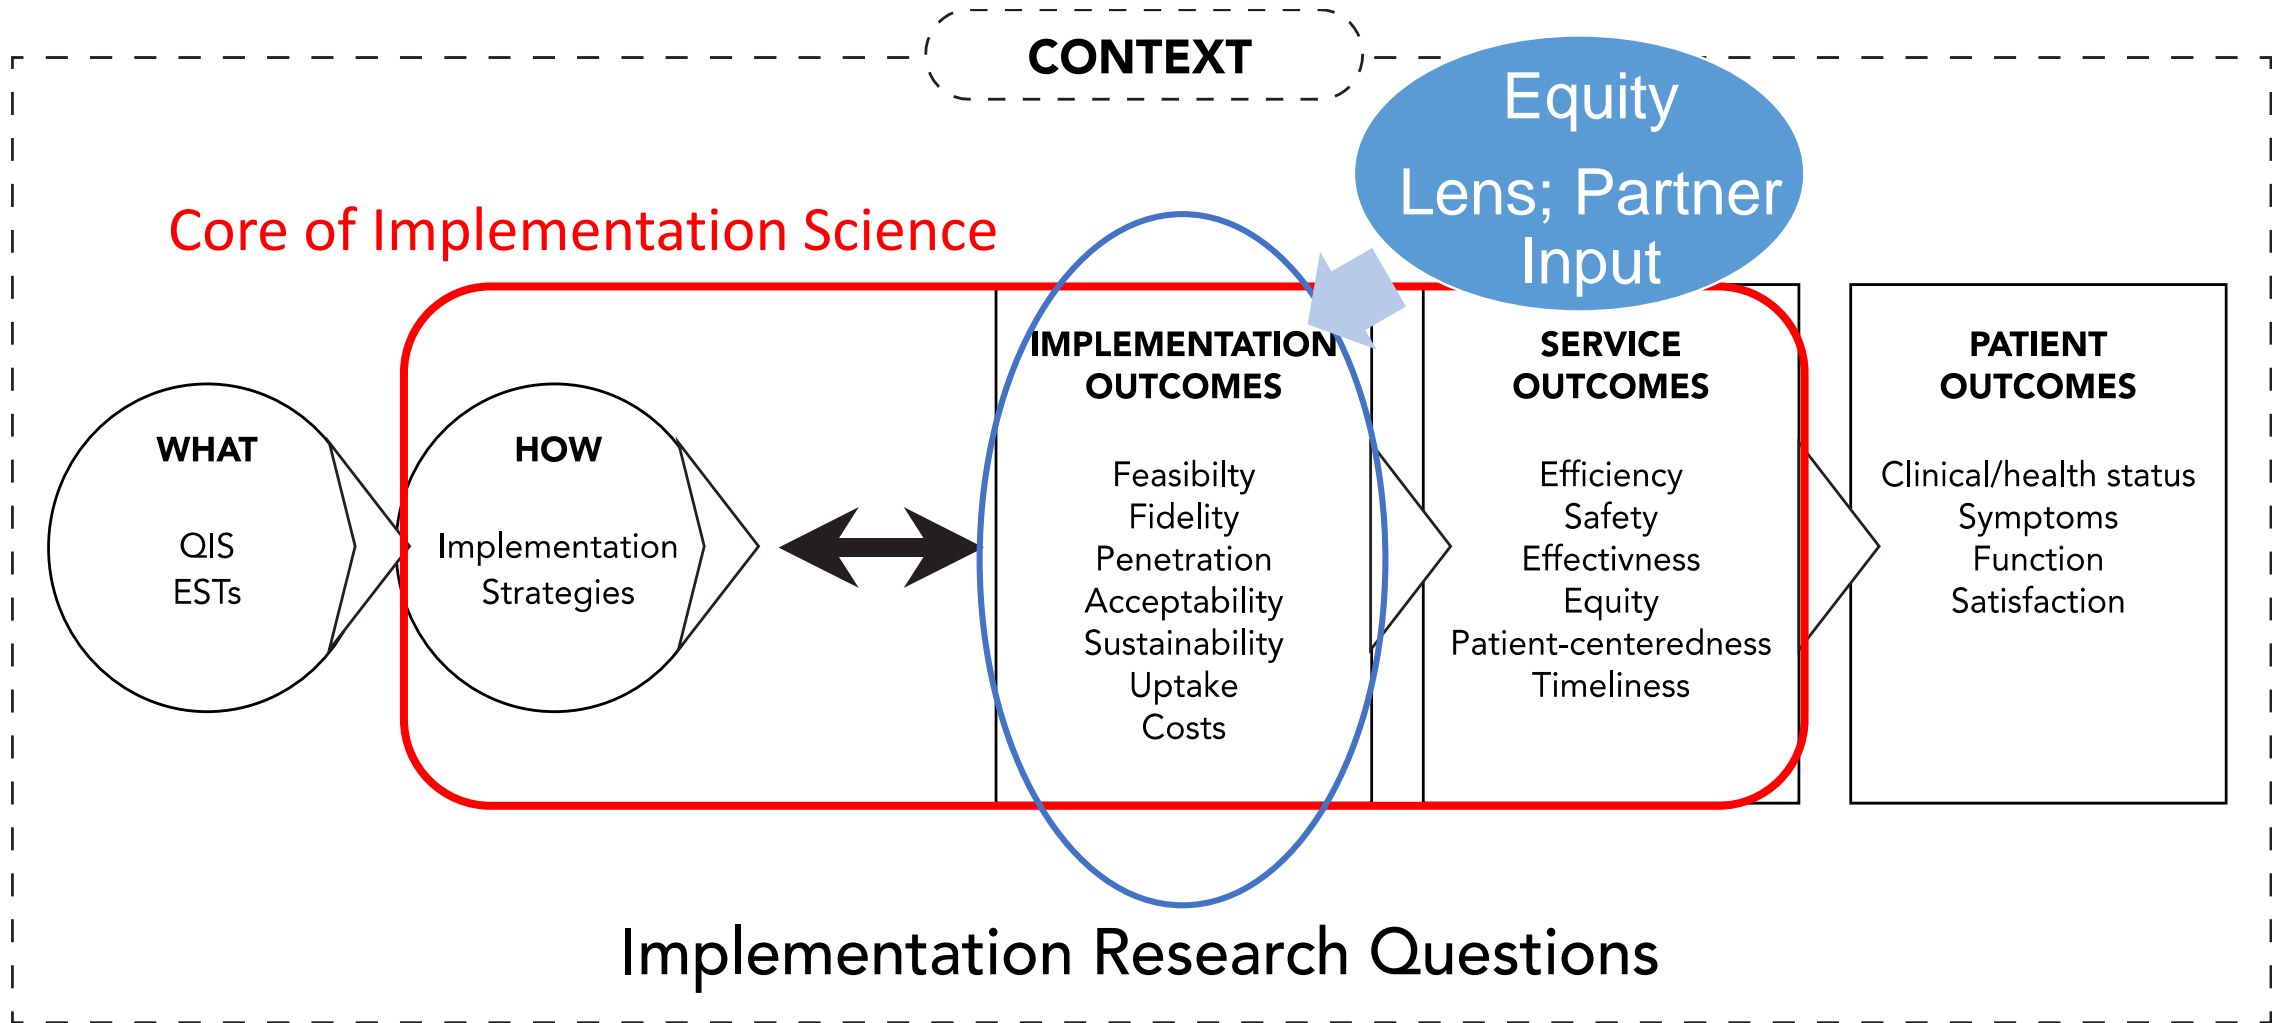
CONTEXT

Equity Lens; Partner Input

Core of Implementation Science

WHAT

QIS
ESTs

HOW

Implementation Strategies

IMPLEMENTATION OUTCOMES

Feasibilty
Fidelity
Penetration
Acceptability
Sustainability
Uptake
Costs

SERVICE OUTCOMES

Efficiency
Safety
Effectivness
Equity
Patient-centeredness
Timeliness

PATIENT OUTCOMES

Clinical/health status
Symptoms
Function
Satisfaction

Implementation Research Questions